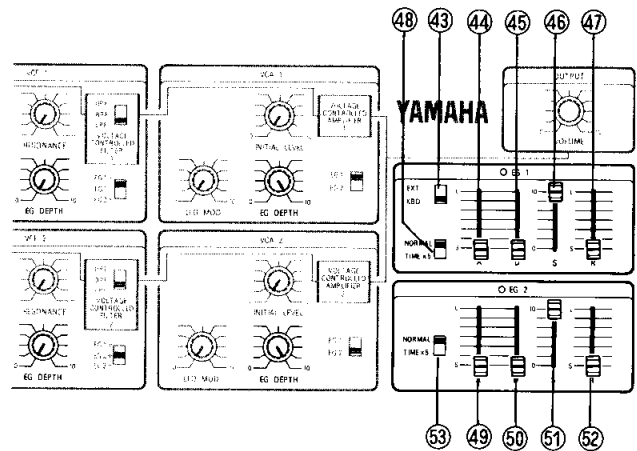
48 43 44 45 46 47

VCF 1

HPF
BPF
LPF
VOLTAGE CONTROLLED FILTER 1

RESONANCE

EG DEPTH

0 10

KBD
EG 1
EG 2

VCA 1

INITIAL LEVEL

VOLTAGE CONTROLLED AMPLIFIER 1

LFO MOD

EG DEPTH

0 10

EG 1
EG 2

YAMAHA

OUTPUT

VOLUME

EG 1

EXT
KBD

NORMAL
TIME x5

L
S
A
D
10
S
0
R

VCF 2

HPF
BPF
LPF
VOLTAGE CONTROLLED FILTER 2

RESONANCE

EG DEPTH

0 10

EG 1
EG 2

VCA 2

INITIAL LEVEL

VOLTAGE CONTROLLED AMPLIFIER 2

LFO MOD

EG DEPTH

0 10

EG 1
EG 2

EG 2

NORMAL
TIME x5

L
S
A
D
10
S
R

53 49 50 51 52